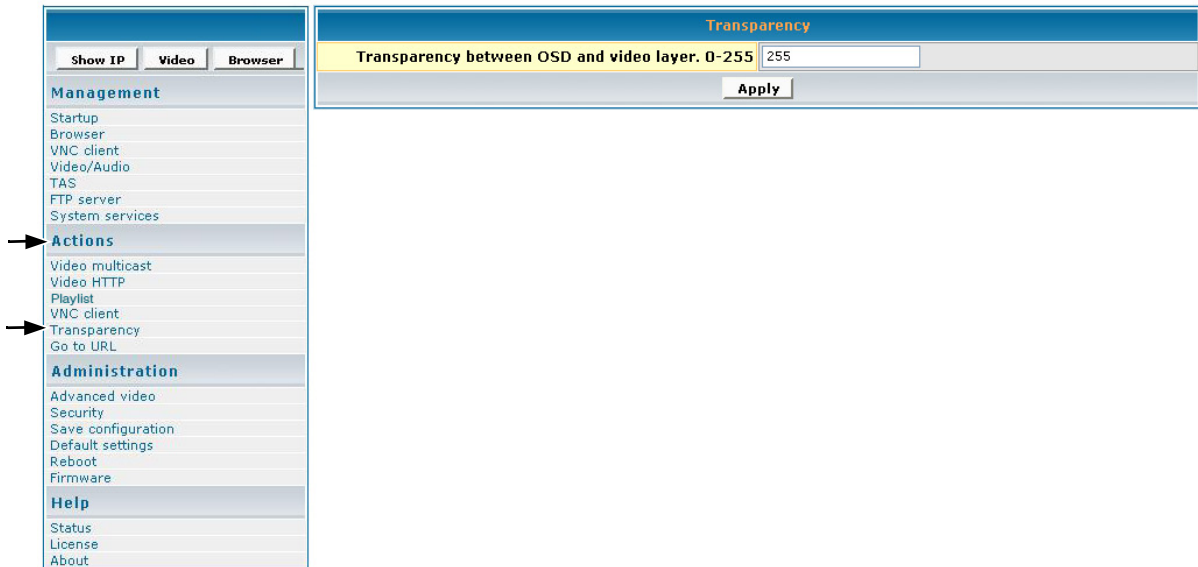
Show IP Video Browser

Management

Startup
Browser
VNC client
Video/Audio
TAS
FTP server
System services

Actions

Video multicast
Video HTTP
Playlist
VNC client
Transparency
Go to URL

Administration

Advanced video
Security
Save configuration
Default settings
Reboot
Firmware

Help

Status
License
About

Transparency

Transparency between OSD and video layer. 0-255 255

Apply